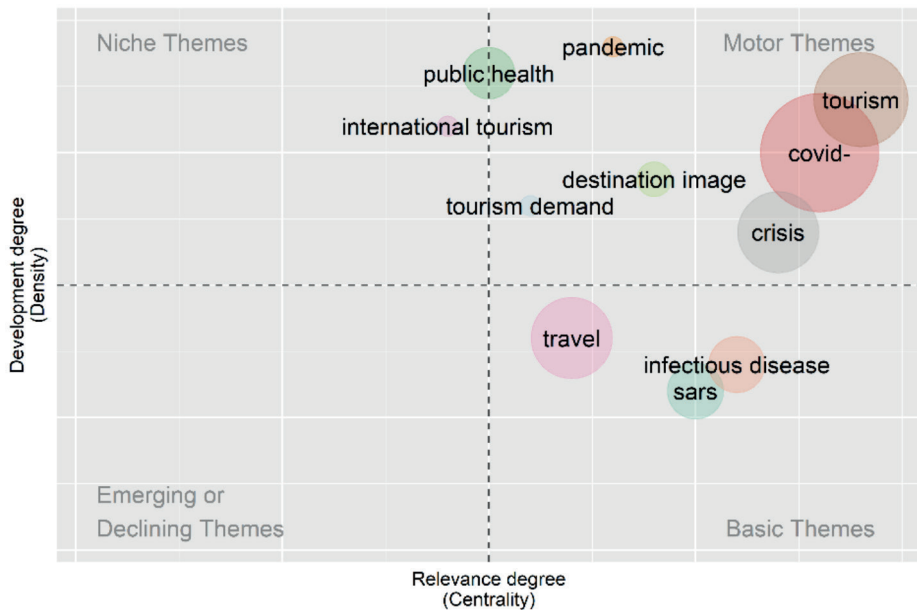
Niche Themes

Motor Themes

pandemic

public health

tourism

international tourism

covid-

destination image

tourism demand

crisis

travel

infectious disease

sars

Emerging or Declining Themes

Basic Themes

Development degree (Density)

Relevance degree (Centrality)